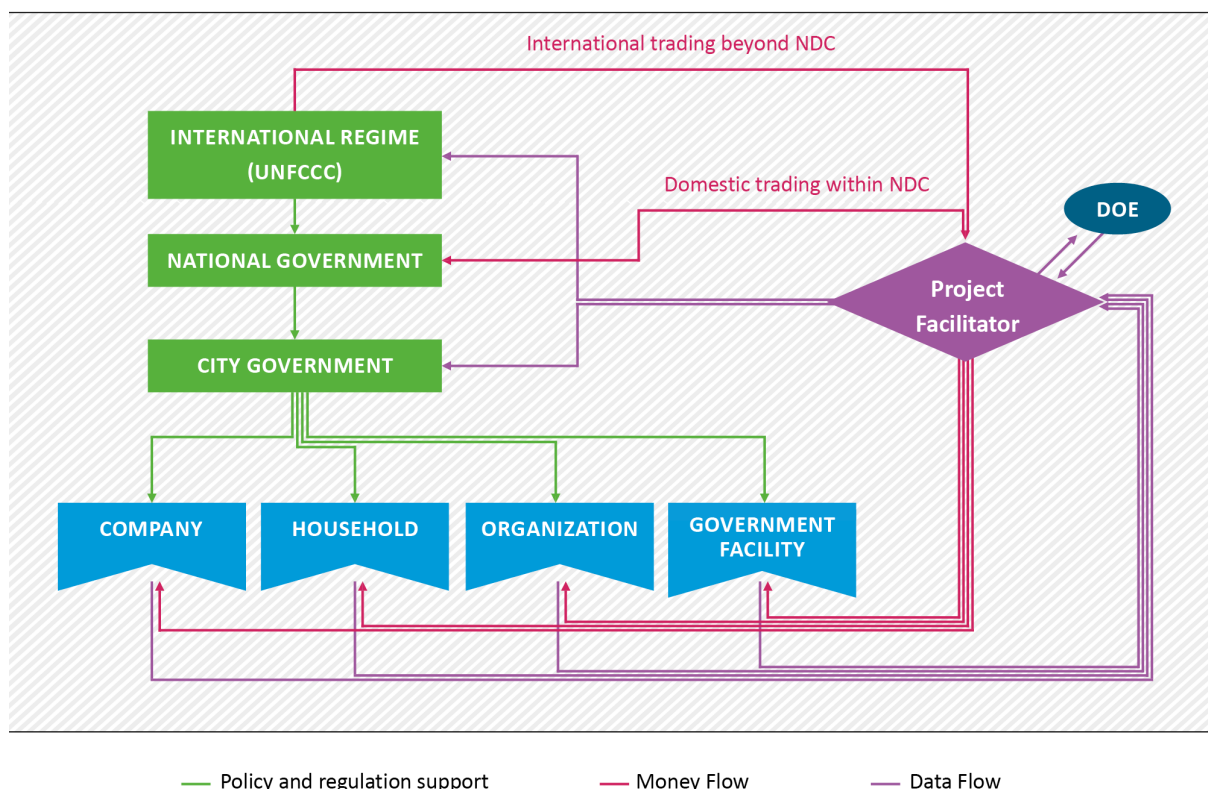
International trading beyond NDC

INTERNATIONAL REGIME (UNFCCC)

Domestic trading within NDC

DOE

NATIONAL GOVERNMENT

Project Facilitator

CITY GOVERNMENT

COMPANY

HOUSEHOLD

ORGANIZATION

GOVERNMENT FACILITY

Policy and regulation support

Money Flow

Data Flow